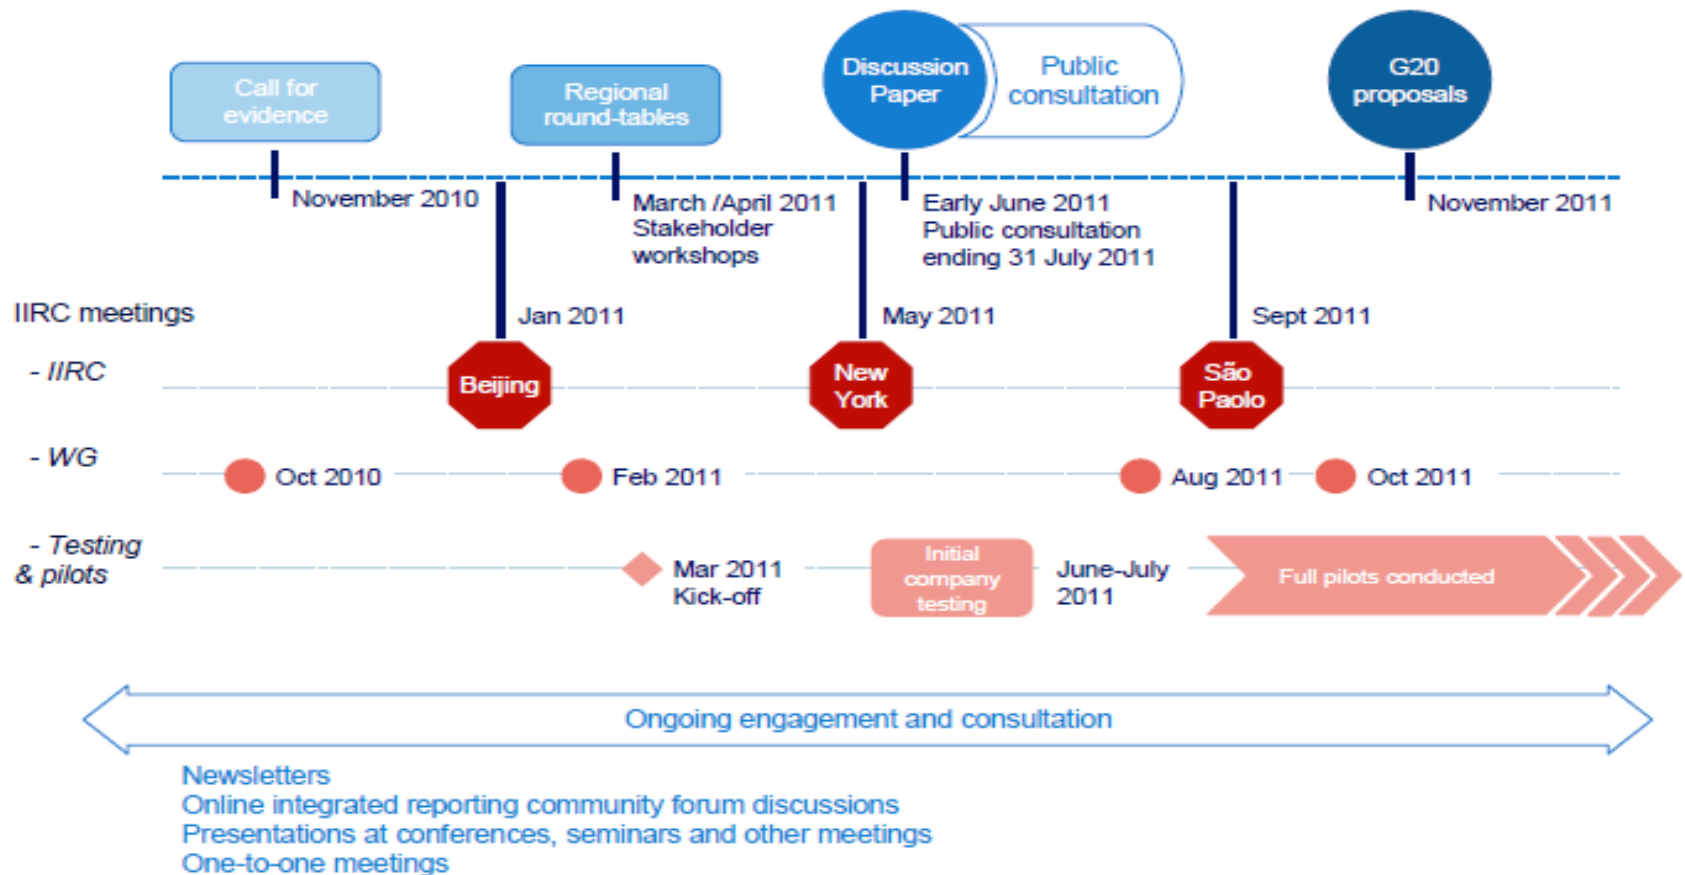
Call for evidence

Regional round-tables

Discussion Paper

Public consultation

G20 proposals

November 2010

March /April 2011 Stakeholder workshops

Early June 2011 Public consultation ending 31 July 2011

November 2011

IIRC meetings

Jan 2011

May 2011

Sept 2011

- IIRC

Beijing

New York

São Paolo

- WG

Oct 2010

Feb 2011

Aug 2011

Oct 2011

- Testing & pilots

Mar 2011 Kick-off

Initial company testing

June-July 2011

Full pilots conducted

Ongoing engagement and consultation

Newsletters
Online integrated reporting community forum discussions
Presentations at conferences, seminars and other meetings
One-to-one meetings